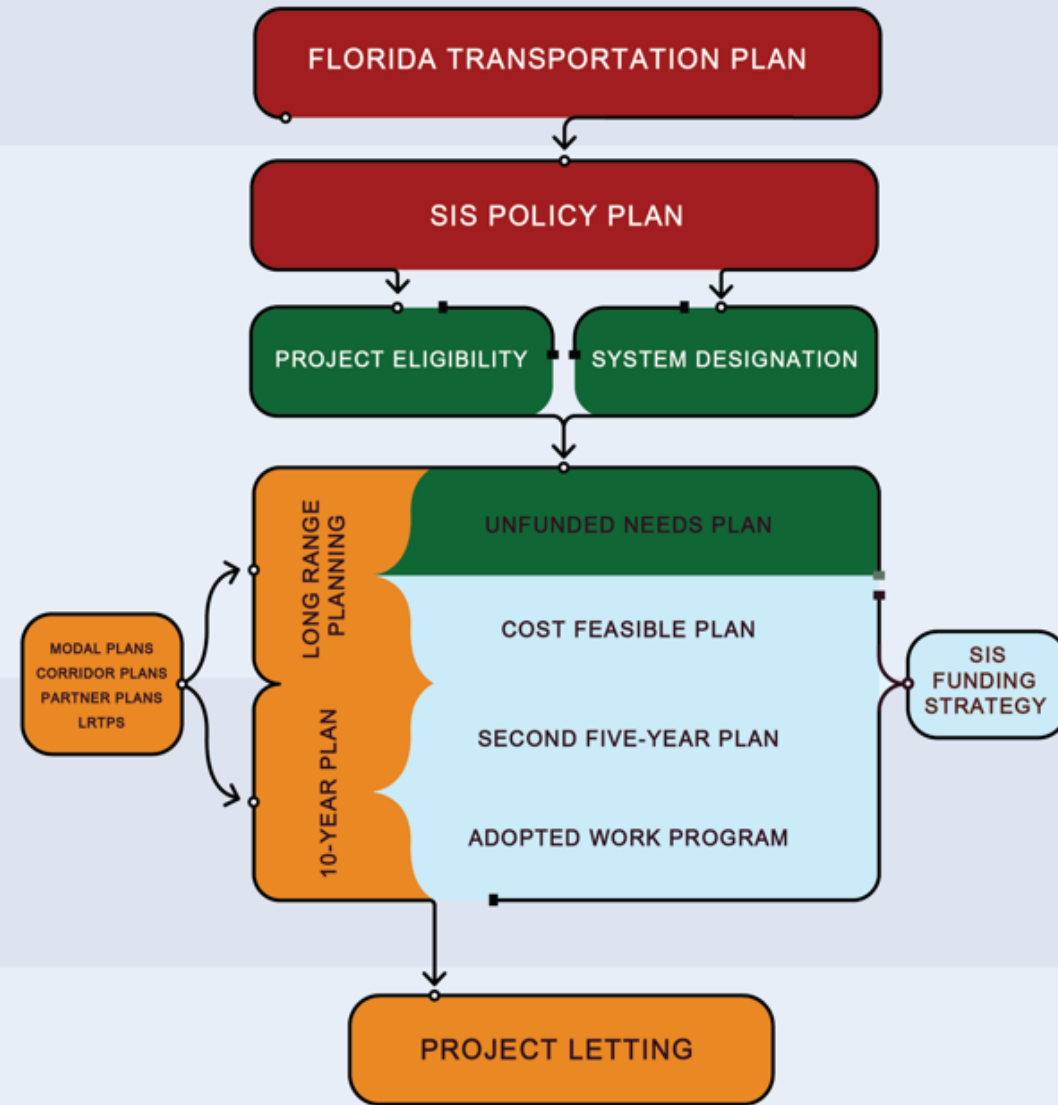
FLORIDA TRANSPORTATION PLAN

SIS POLICY PLAN

PROJECT ELIGIBILITY

SYSTEM DESIGNATION

LONG RANGE PLANNING

UNFUNDED NEEDS PLAN

COST FEASIBLE PLAN

10-YEAR PLAN

SECOND FIVE-YEAR PLAN

ADOPTED WORK PROGRAM

MODAL PLANS
CORRIDOR PLANS
PARTNER PLANS
LRTPS

SIS FUNDING STRATEGY

PROJECT LETTING